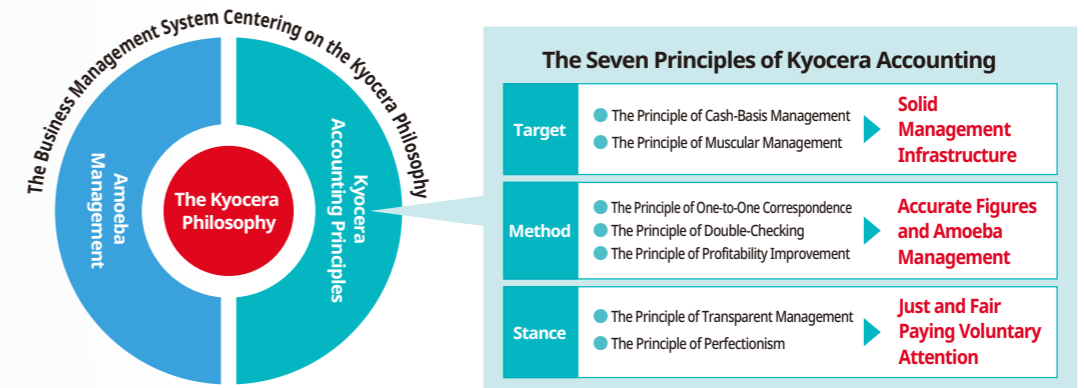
The Business Management System Centering on the Kyocera Philosophy

Amoeba Management

The Kyocera Philosophy

Kyocera Accounting Principles

The Seven Principles of Kyocera Accounting

| | | |
|---|---|---|
| Target | The Principle of Cash-Basis Management<br>The Principle of Muscular Management | Solid Management Infrastructure |
| Method | The Principle of One-to-One Correspondence<br>The Principle of Double-Checking<br>The Principle of Profitability Improvement | Accurate Figures and Amoeba Management |
| Stance | The Principle of Transparent Management<br>The Principle of Perfectionism | Just and Fair Paying Voluntary Attention |